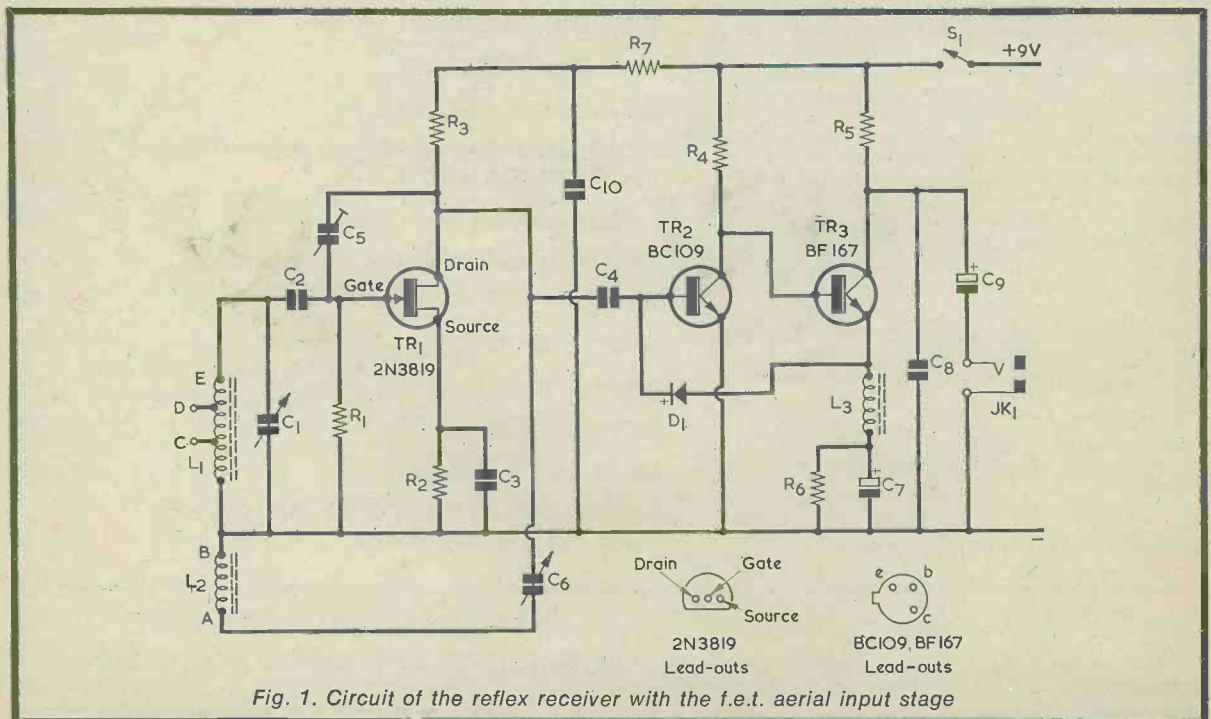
$R_7$ $S_1$ +9V

$R_3$ $C_{10}$ $R_4$ $R_5$

$C_5$ $TR_2$ BC109 $TR_3$ BF167

$C_2$ Gate Drain $C_4$ $C_9$

Source

$TR_1$ 2N3819

E D C $L_1$ $C_1$ $R_1$ $D_1$ $L_3$ $C_8$ V $JK_1$

$R_2$ $C_3$ $R_6$ $C_7$

B $L_2$ A $C_6$

Drain Gate Source
2N3819 Lead-outs

e b c
BC109, BF167 Lead-outs

Fig. 1. Circuit of the reflex receiver with the f.e.t. aerial input stage